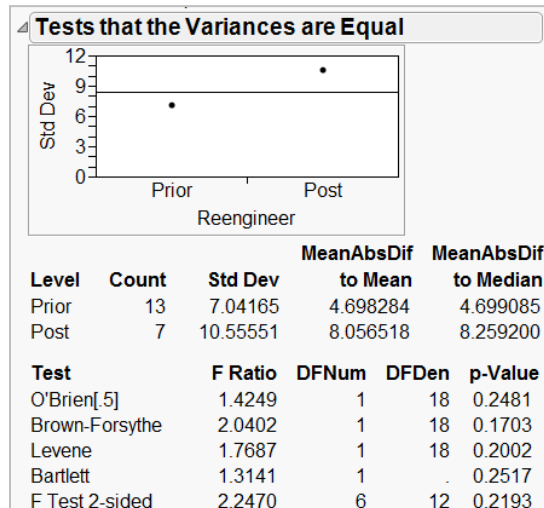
Tests that the Variances are Equal

12
9
6
3
0
Std Dev
Prior
Post
Reengineer

| Level | Count | Std Dev | MeanAbsDif to Mean | MeanAbsDif to Median |
|---|---|---|---|---|
| Prior | 13 | 7.04165 | 4.698284 | 4.699085 |
| Post | 7 | 10.55551 | 8.056518 | 8.259200 |

| Test | F Ratio | DFNum | DFDen | p-Value |
|---|---|---|---|---|
| O'Brien[.5] | 1.4249 | 1 | 18 | 0.2481 |
| Brown-Forsythe | 2.0402 | 1 | 18 | 0.1703 |
| Levene | 1.7687 | 1 | 18 | 0.2002 |
| Bartlett | 1.3141 | 1 | . | 0.2517 |
| F Test 2-sided | 2.2470 | 6 | 12 | 0.2193 |